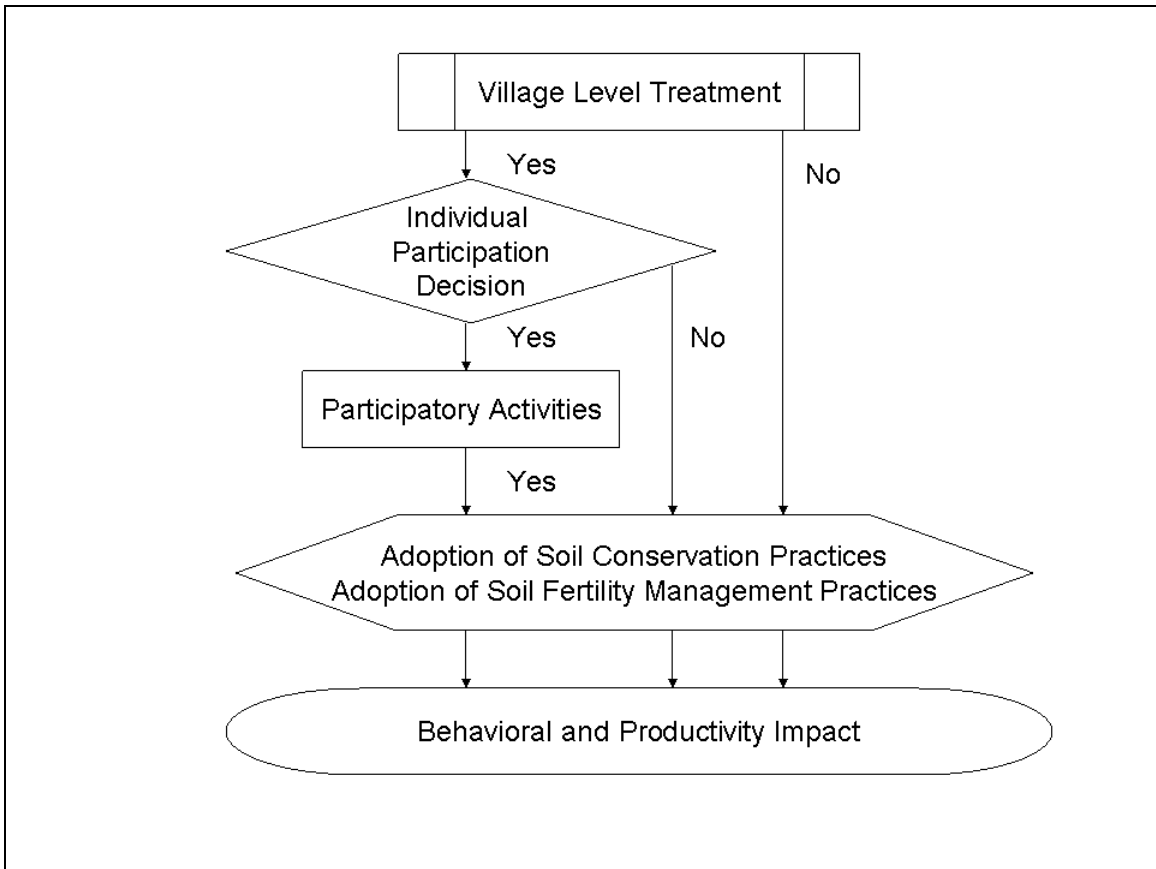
Village Level Treatment

Yes

No

Individual Participation Decision

Yes

No

Participatory Activities

Yes

Adoption of Soil Conservation Practices
Adoption of Soil Fertility Management Practices

Behavioral and Productivity Impact